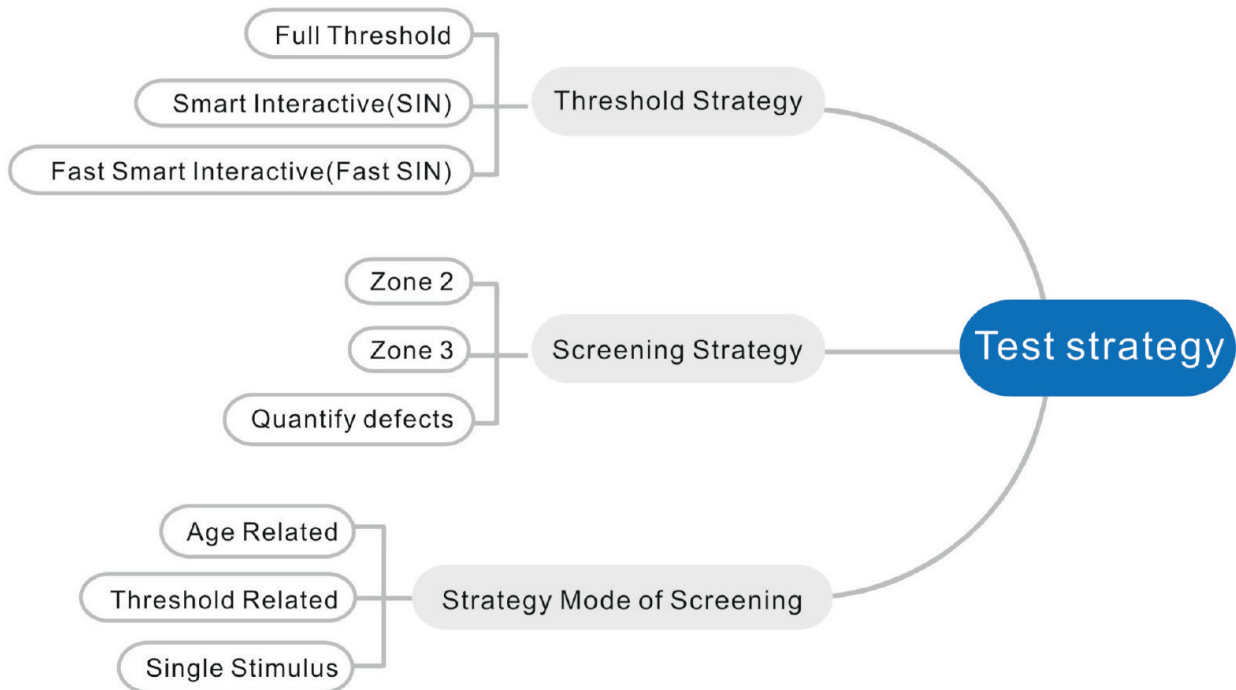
Test strategy

Threshold Strategy

Full Threshold

Smart Interactive(SIN)

Fast Smart Interactive(Fast SIN)

Screening Strategy

Zone 2

Zone 3

Quantify defects

Strategy Mode of Screening

Age Related

Threshold Related

Single Stimulus